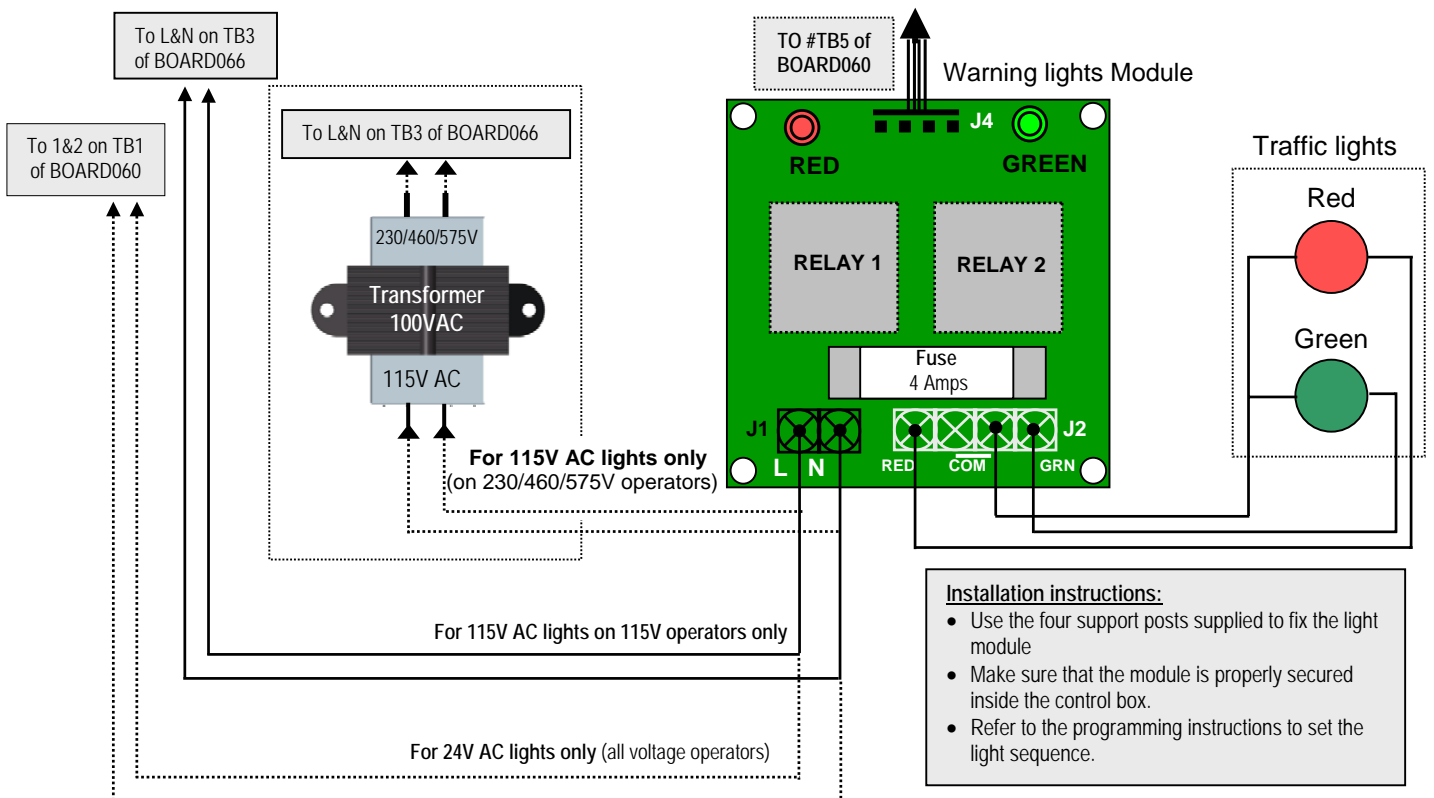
To L&N on TB3 of BOARD066

To 1&2 on TB1 of BOARD060

To L&N on TB3 of BOARD066

230/460/575V

Transformer 100VAC

115V AC

TO #TB5 of BOARD060

Warning lights Module

J4

RED

GREEN

RELAY 1

RELAY 2

Fuse
4 Amps

J1

L N

J2

RED COM GRN

Traffic lights

Red

Green

For 115V AC lights only
(on 230/460/575V operators)

For 115V AC lights on 115V operators only

For 24V AC lights only (all voltage operators)

Installation instructions:

- Use the four support posts supplied to fix the light module
- Make sure that the module is properly secured inside the control box.
- Refer to the programming instructions to set the light sequence.